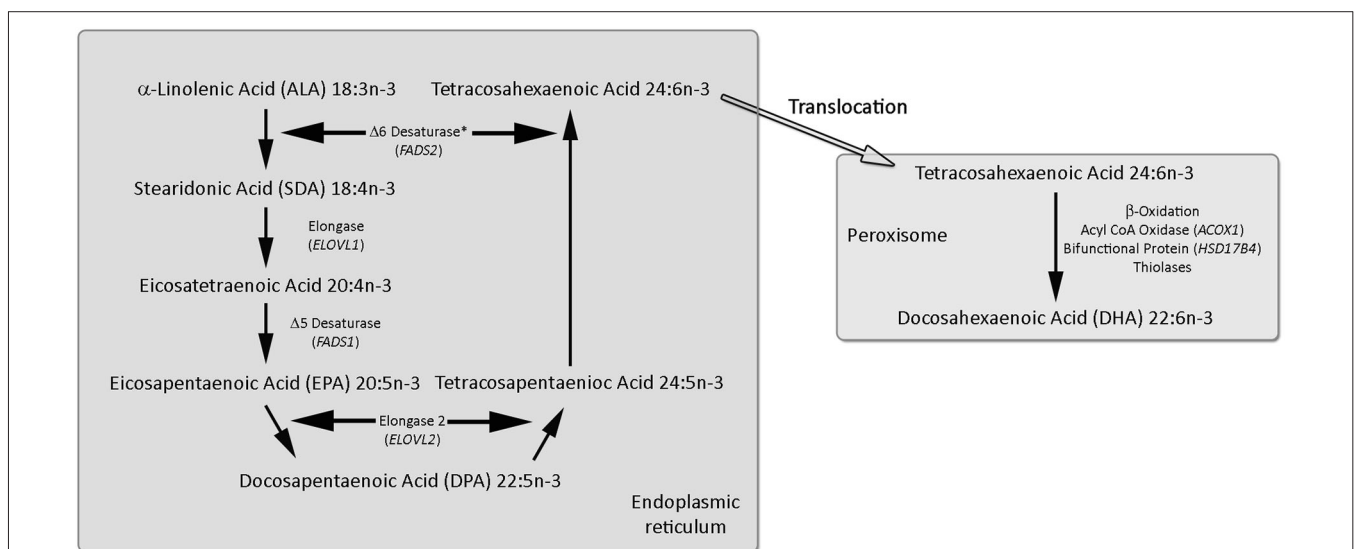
α-Linolenic Acid (ALA) 18:3n-3

Tetracosahexaenoic Acid 24:6n-3

Δ6 Desaturase*
(*FADS2*)

Stearidonic Acid (SDA) 18:4n-3

Elongase
(*ELOVL1*)

Eicosatetraenoic Acid 20:4n-3

Δ5 Desaturase
(*FADS1*)

Eicosapentaenoic Acid (EPA) 20:5n-3

Tetracosapentaenioc Acid 24:5n-3

Elongase 2
(*ELOVL2*)

Docosapentaenoic Acid (DPA) 22:5n-3

Endoplasmic reticulum

Translocation

Tetracosahexaenoic Acid 24:6n-3

Peroxisome

β-Oxidation
Acyl CoA Oxidase (*ACOX1*)
Bifunctional Protein (*HSD17B4*)
Thiolases

Docosahexaenoic Acid (DHA) 22:6n-3